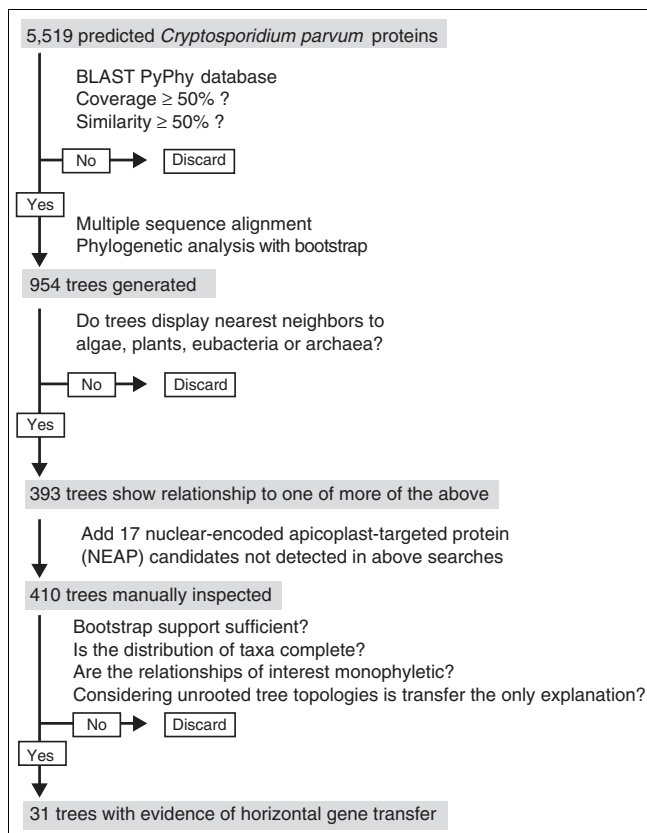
5,519 predicted *Cryptosporidium parvum* proteins

BLAST PyPhy database
Coverage ≥ 50% ?
Similarity ≥ 50% ?

No

Discard

Yes

Multiple sequence alignment
Phylogenetic analysis with bootstrap

954 trees generated

Do trees display nearest neighbors to algae, plants, eubacteria or archaea?

No

Discard

Yes

393 trees show relationship to one of more of the above

Add 17 nuclear-encoded apicoplast-targeted protein (NEAP) candidates not detected in above searches

410 trees manually inspected

Bootstrap support sufficient?
Is the distribution of taxa complete?
Are the relationships of interest monophyletic?
Considering unrooted tree topologies is transfer the only explanation?

No

Discard

Yes

31 trees with evidence of horizontal gene transfer